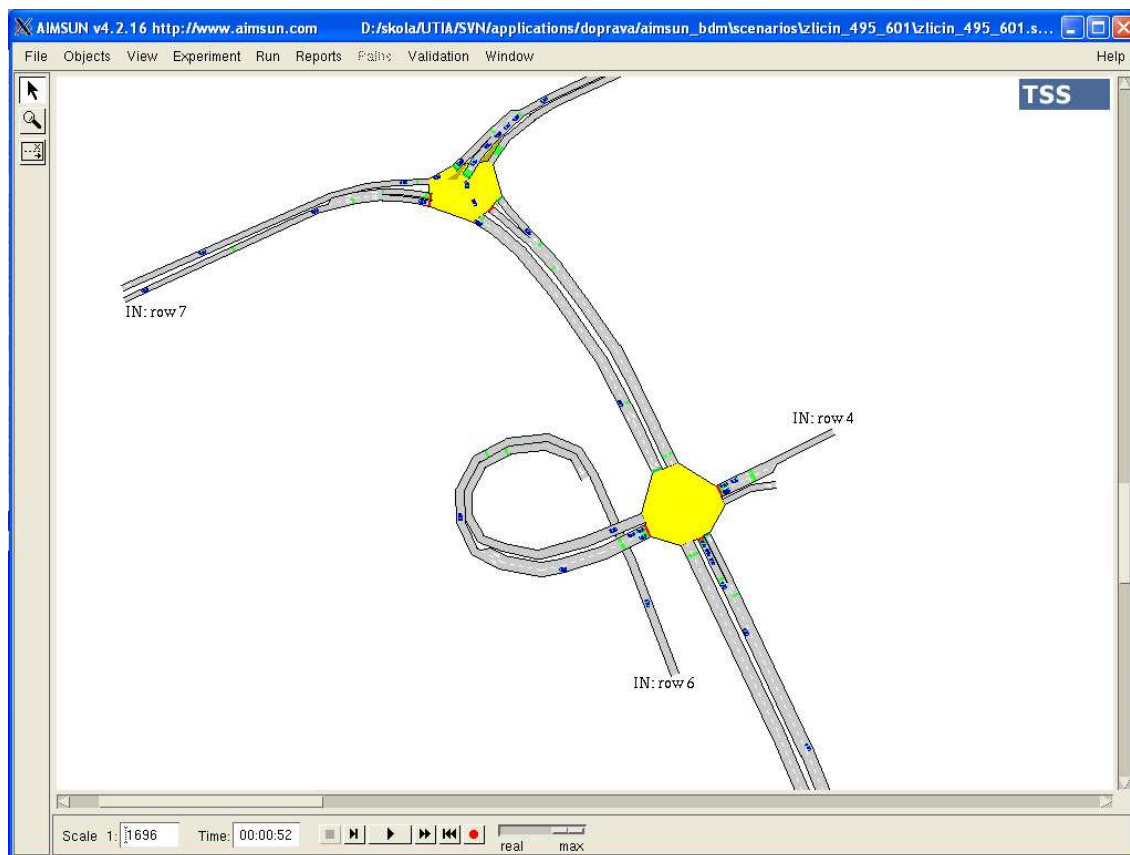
AIMSUN v4.2.16 http://www.aimsun.com D:/skola/UTIA/SVN/applications/doprava/aimsun_bdm\scenarios\zlicin_495_601\zlicin_495_601.s...

File Objects View Experiment Run Reports Paths Validation Window Help

TSS

IN: row 7

IN: row 4

IN: row 6

Scale 1: 1696 Time: 00:00:52

real max